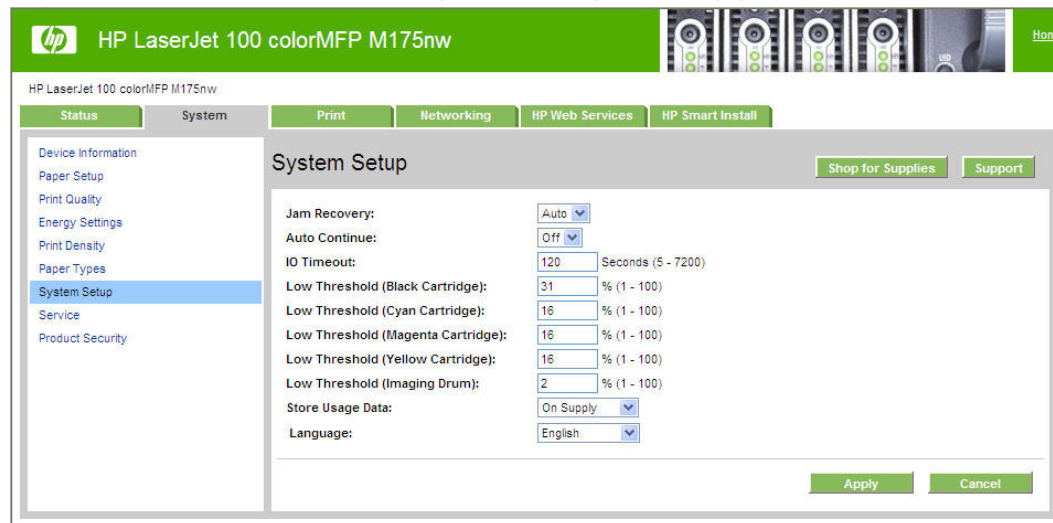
hp HP LaserJet 100 colorMFP M175nw

Hon

HP LaserJet 100 colorMFP M175nw

Status System Print Networking HP Web Services HP Smart Install

Device Information
Paper Setup
Print Quality
Energy Settings
Print Density
Paper Types
System Setup
Service
Product Security

System Setup

Shop for Supplies Support

| | |
|---|---|
| Jam Recovery: | Auto |
| Auto Continue: | Off |
| IO Timeout: | 120 Seconds (5 - 7200) |
| Low Threshold (Black Cartridge): | 31 % (1 - 100) |
| Low Threshold (Cyan Cartridge): | 16 % (1 - 100) |
| Low Threshold (Magenta Cartridge): | 16 % (1 - 100) |
| Low Threshold (Yellow Cartridge): | 16 % (1 - 100) |
| Low Threshold (Imaging Drum): | 2 % (1 - 100) |
| Store Usage Data: | On Supply |
| Language: | English |

Apply Cancel